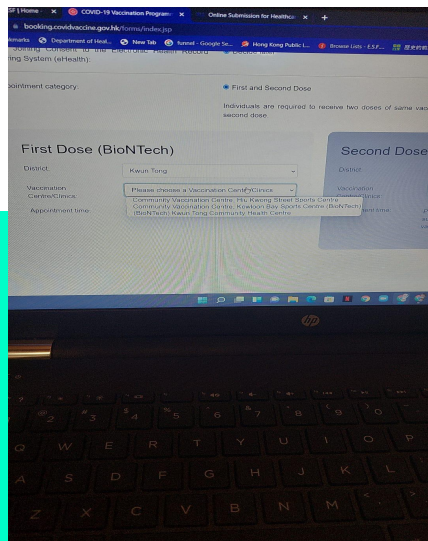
SF | Home × COVID-19 Vaccination Program × Online Submission for Healthc × +

booking.covidvaccine.gov.hk/forms/index.jsp

okmarks Department of Heal... New Tab funnet - Google Se... Hong Kong Public L... Browse Lists - E.S.F...

Joining Consent to the Electronic Health Record ring System (eHealth):

pointment category:

First and Second Dose

Individuals are required to receive two doses of same vac second dose

First Dose (BioNTech)

District: Kwun Tong

Vaccination Centre/Clinics: Please choose a Vaccination Centre/Clinics

Community Vaccination Centre, Hiu Kwong Street Sports Centre
Community Vaccination Centre, Kowloon Bay Sports Centre (BioNTech)
(BioNTech) Kwun Tong Community Health Centre

Appointment time:

Second Dose

District:

Vaccination Centre/Clinics:

Appointment time:

hp

Q W E R T Y U I O P
A S D F G H J K L
Z X C V B N M